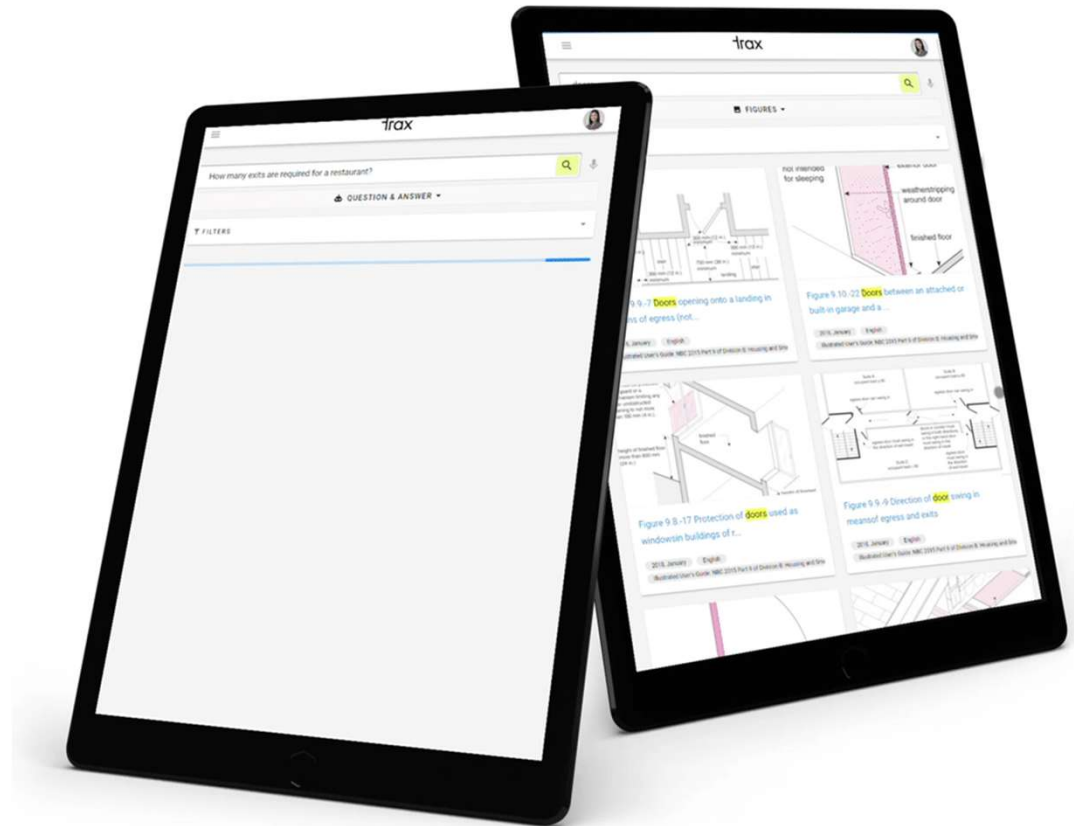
trax

How many exits are required for a restaurant?

QUESTION & ANSWER

FILTERS

trax

FIGURES

not intended for sleeping

weatherstripping around door

finished floor

9.9.-7 Doors opening onto a landing in ...s of egress (not...

2015, January English

Illustrated User's Guide: NBC 2015 Part 9 of Division B: Housing and Sma

Figure 9.10.-22 Doors between an attached or built-in garage and a ...

2015, January English

Illustrated User's Guide: NBC 2015 Part 9 of Division B: Housing and Sma

finished floor

Figure 9.8.-17 Protection of doors used as windowsin buildings of r...

2015, January English

Illustrated User's Guide: NBC 2015 Part 9 of Division B: Housing and Sma

Figure 9.9.-9 Direction of door swing in meansof egress and exits

2015, January English

Illustrated User's Guide: NBC 2015 Part 9 of Division B: Housing and Sma